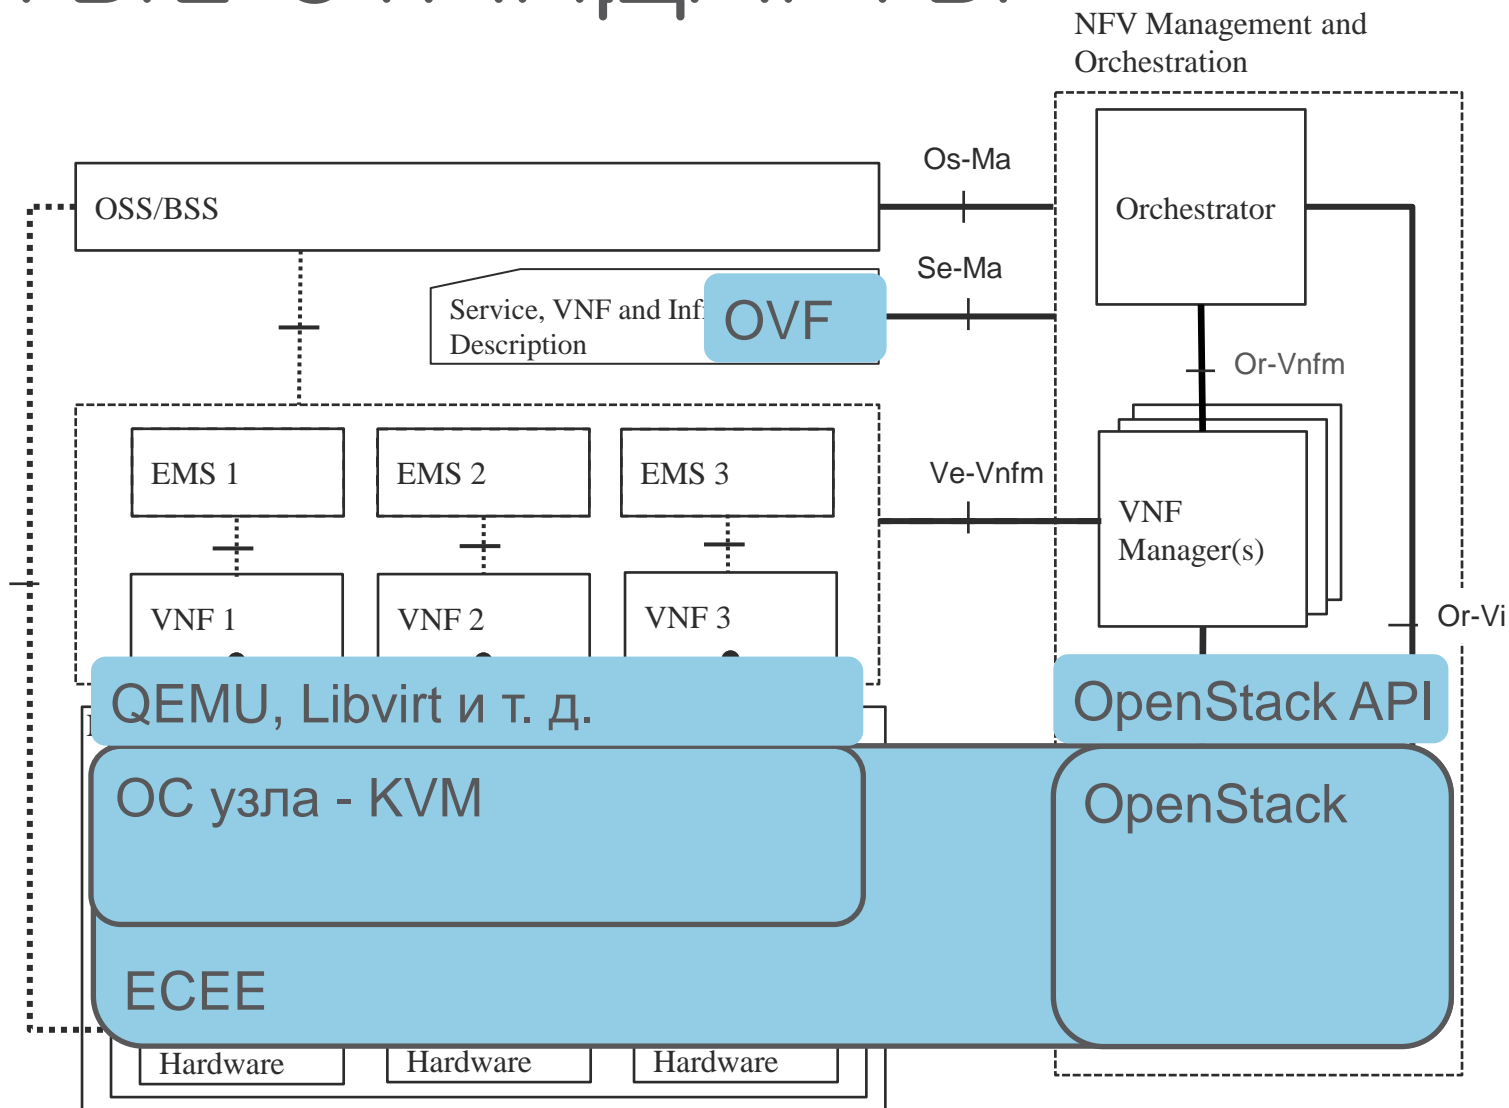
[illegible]

NFV Management and Orchestration

Os-Ma

OSS/BSS

Orchestrator

Se-Ma

Service, VNF and Inf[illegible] Description

OVF

Or-Vnfm

EMS 1

EMS 2

EMS 3

Ve-Vnfm

VNF Manager(s)

VNF 1

VNF 2

VNF 3

Or-Vi

QEMU, Libvirt и т. д.

OpenStack API

ОС узла - KVM

OpenStack

ECEE

Hardware

Hardware

Hardware